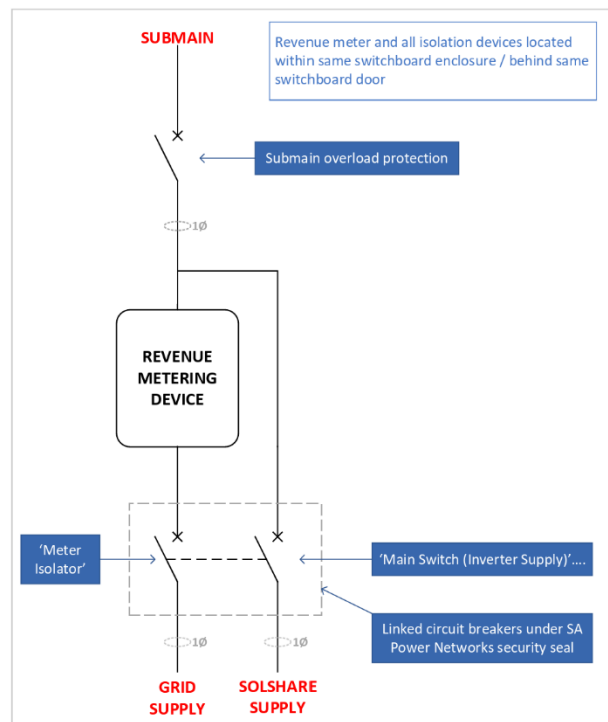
SUBMAIN

Revenue meter and all isolation devices located within same switchboard enclosure / behind same switchboard door

Submain overload protection

1Ø

REVENUE METERING DEVICE

'Meter Isolator'

'Main Switch (Inverter Supply)'....

Linked circuit breakers under SA Power Networks security seal

1Ø

1Ø

GRID SUPPLY

SOLSHARE SUPPLY